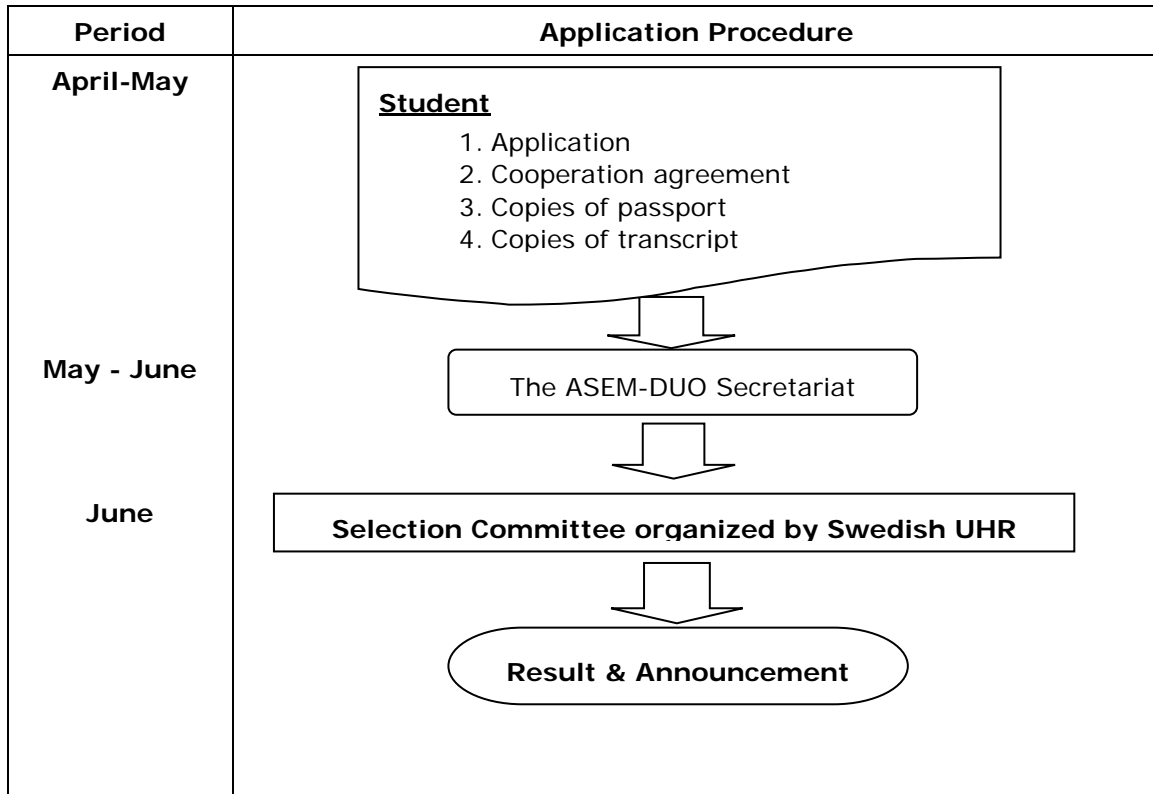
| Period | Application Procedure |
|---|---|
| April-May | **Student** 1. Application 2. Cooperation agreement 3. Copies of passport 4. Copies of transcript |
| May - June | The ASEM-DUO Secretariat |
| June | **Selection Committee organized by Swedish UHR** |
| | **Result & Announcement** |